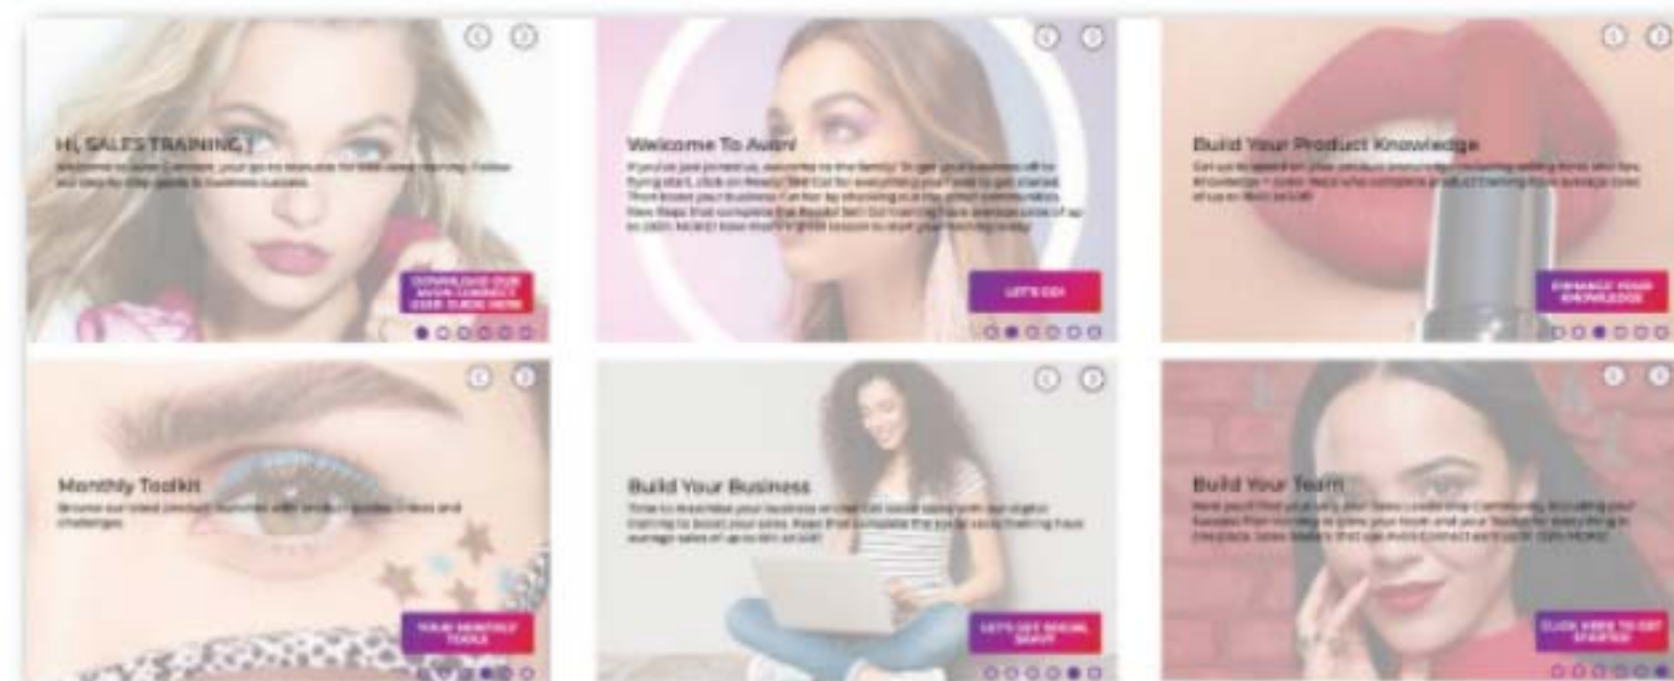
HI, SALES TRAINING,!

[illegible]

DOWNLOAD OUR AVON CONNECT USER GUIDE HERE

Welcome To Avon!

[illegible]

LET'S GO!

Build Your Product Knowledge

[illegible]

EXPAND YOUR KNOWLEDGE

Monthly Toolkit

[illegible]

YOUR MONTHLY TOOLS

Build Your Business

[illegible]

LET'S GET SOCIAL SAVVY

Build Your Team

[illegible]

CLICK HERE TO GET STARTED